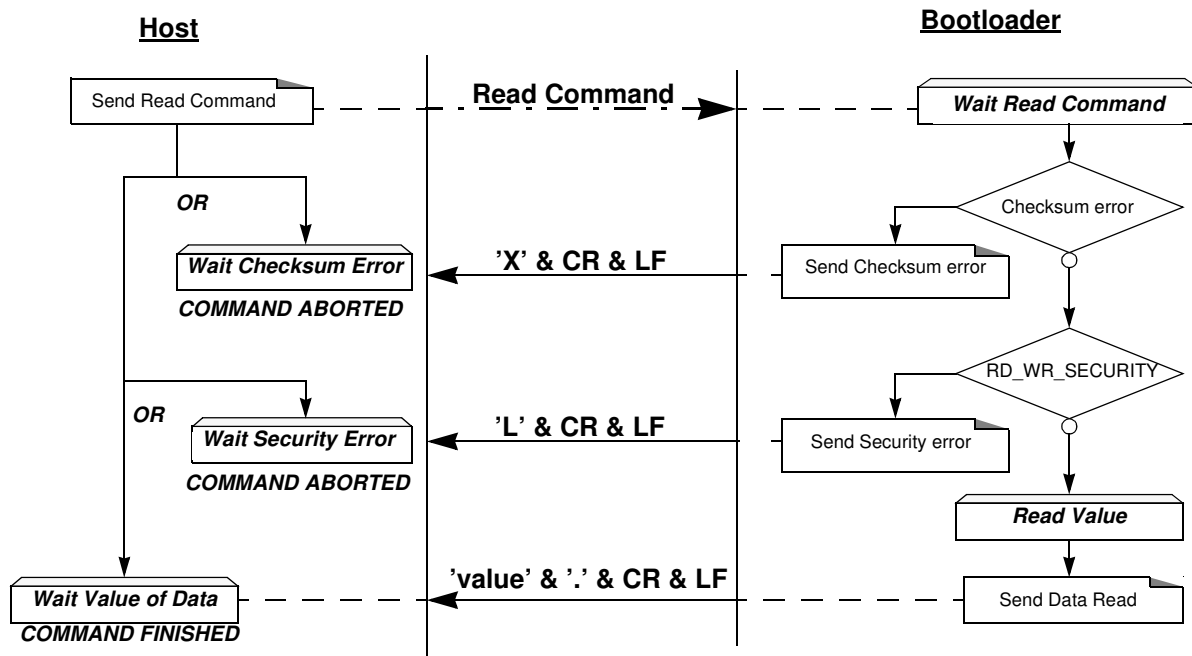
Host

Bootloader

Send Read Command

Read Command

Wait Read Command

OR

Checksum error

Wait Checksum Error

'X' & CR & LF

Send Checksum error

COMMAND ABORTED

RD_WR_SECURITY

OR

Wait Security Error

'L' & CR & LF

Send Security error

COMMAND ABORTED

Read Value

Wait Value of Data

'value' & '.' & CR & LF

Send Data Read

COMMAND FINISHED